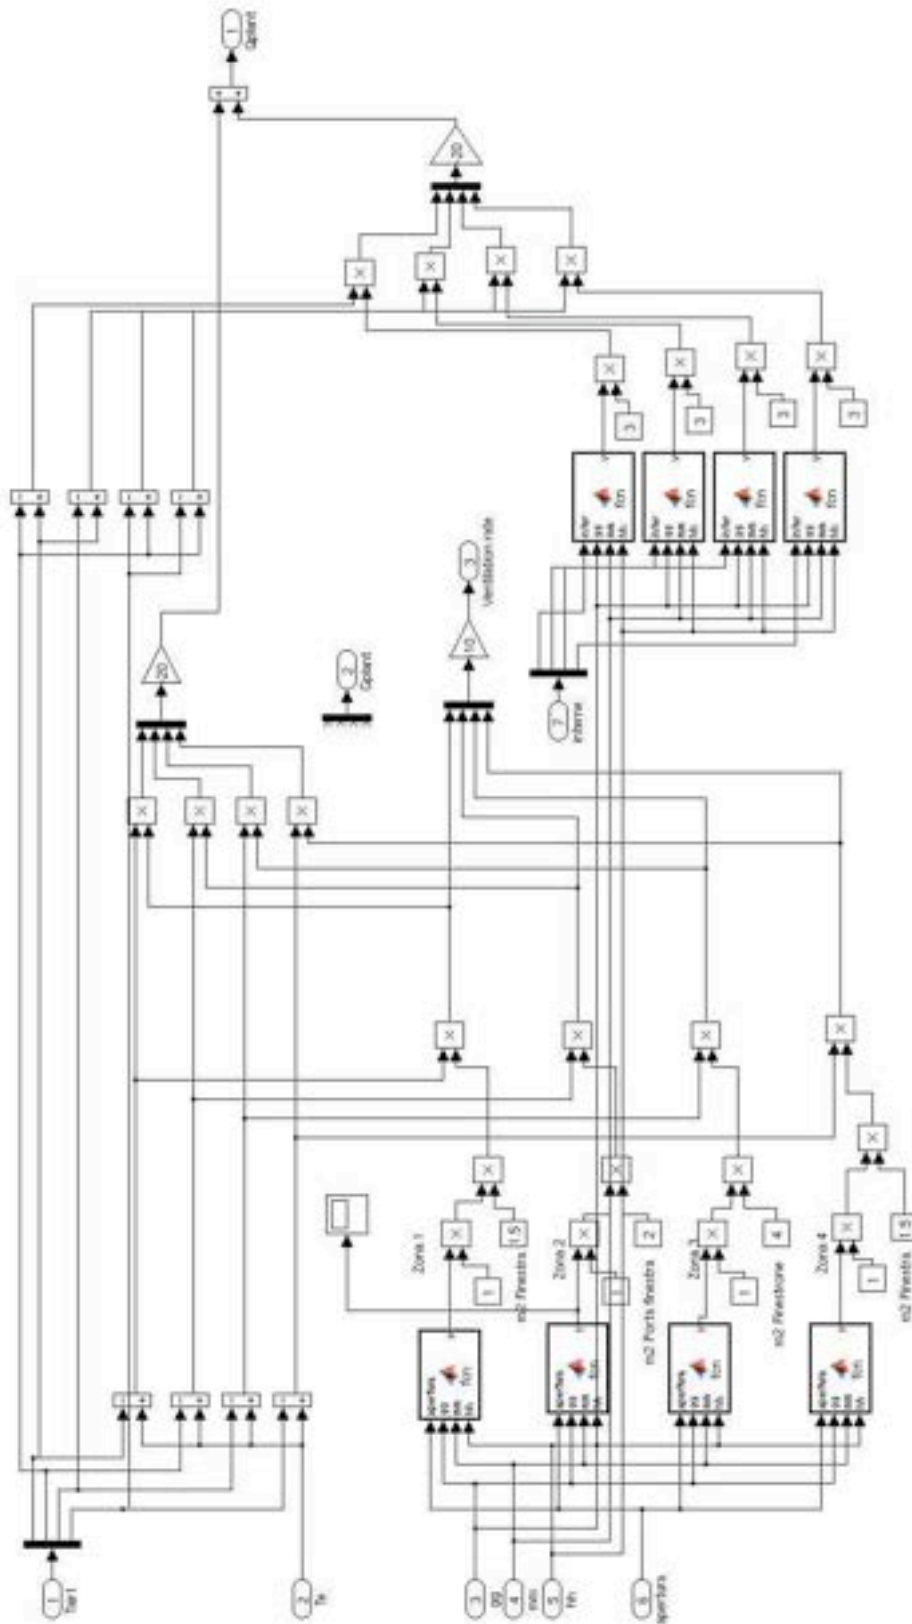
1 Qplant

20

3 Ventilation rate

10

2 Qplant

7 interne

20

Zone 1

Zone 2

Zone 3

Zone 4

1.5

2

4

1.5

1

1

1

1

m2 Finestra

m2 Porta finestra

m2 Finestrone

m2 Finestra

3

3

3

3

fcn

fcn

fcn

fcn

fcn

fcn

fcn

fcn

1 Tair1

2 Te

3 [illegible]

4 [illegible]

5 Ve

6 apertura